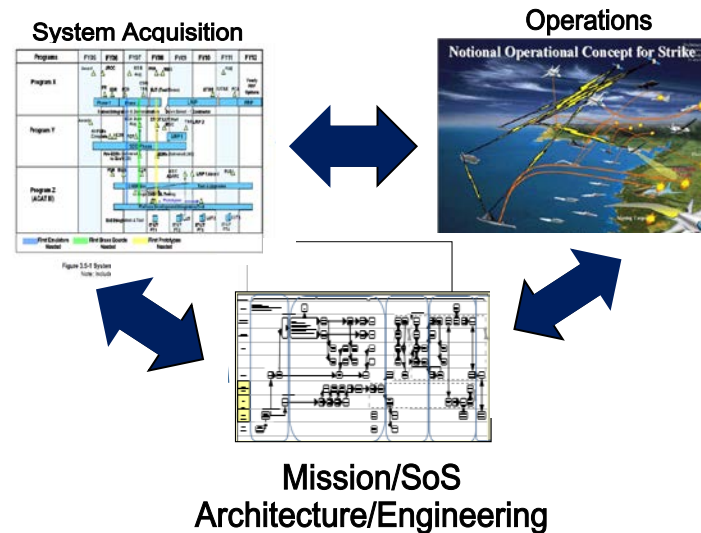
System Acquisition

| Programs | FY05 | FY06 | FY07 | FY08 | FY09 | FY10 | FY11 | FY12 |
|---|---|---|---|---|---|---|---|---|
| Program X | | | | | | | | |
| Program Y | | | | | | | | |
| Program Z (ACAT III) | | | | | | | | |

First Emulators Needed
First Brass Boards Needed
First Prototypes Needed

Figure 3.5-1 System
Note: Include

Operations

Notional Operational Concept for Strike

Mission/SoS Architecture/Engineering